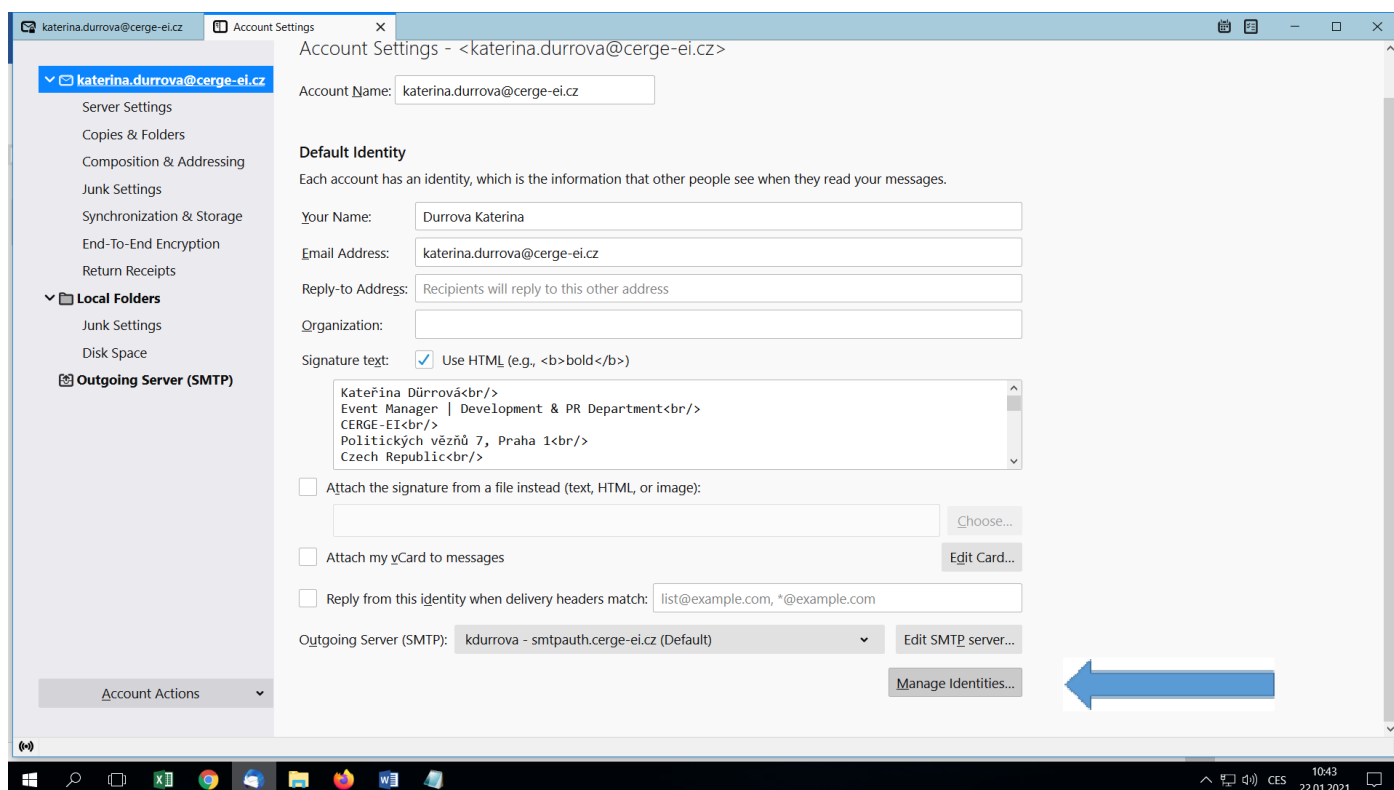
katerina.durrova@cerge-ei.cz
Account Settings ×

Account Settings - <katerina.durrova@cerge-ei.cz>

katerina.durrova@cerge-ei.cz
Server Settings
Copies & Folders
Composition & Addressing
Junk Settings
Synchronization & Storage
End-To-End Encryption
Return Receipts
Local Folders
Junk Settings
Disk Space
Outgoing Server (SMTP)

Account Name: katerina.durrova@cerge-ei.cz

Default Identity

Each account has an identity, which is the information that other people see when they read your messages.

Your Name: Durrova Katerina
Email Address: katerina.durrova@cerge-ei.cz
Reply-to Address: Recipients will reply to this other address
Organization:
Signature text: Use HTML (e.g., <b>bold</b>)

Kateřina Dürrová<br/>
Event Manager | Development & PR Department<br/>
CERGE-EI<br/>
Politických vězňů 7, Praha 1<br/>
Czech Republic<br/>

Attach the signature from a file instead (text, HTML, or image):
Choose...
Attach my vCard to messages
Edit Card...
Reply from this identity when delivery headers match: list@example.com, *@example.com
Outgoing Server (SMTP): kdurrova - smtpauth.cerge-ei.cz (Default)
Edit SMTP server...
Manage Identities...

Account Actions

CES 10:43 22.01.2021